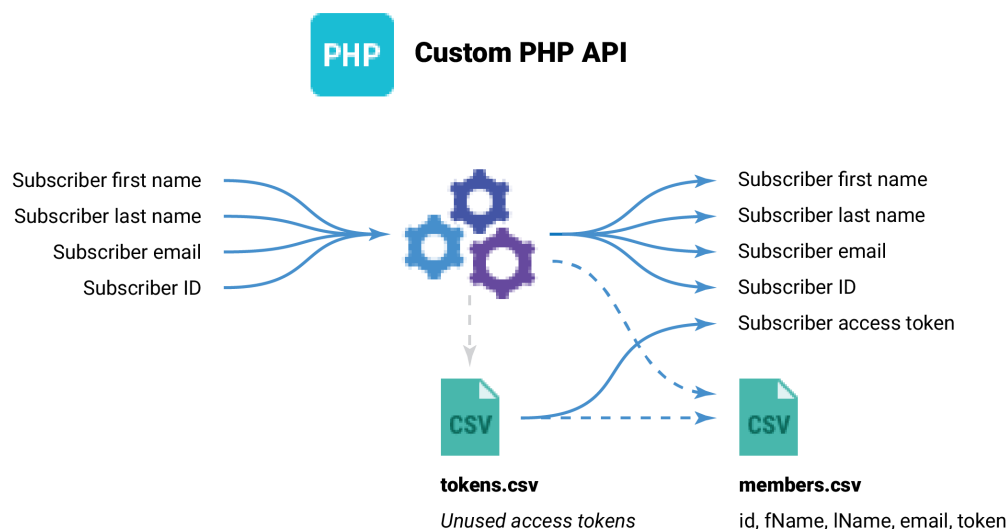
PHP Custom PHP API

Subscriber first name
Subscriber last name
Subscriber email
Subscriber ID

Subscriber first name
Subscriber last name
Subscriber email
Subscriber ID
Subscriber access token

CSV
tokens.csv
Unused access tokens

CSV
members.csv
id, fName, lName, email, token